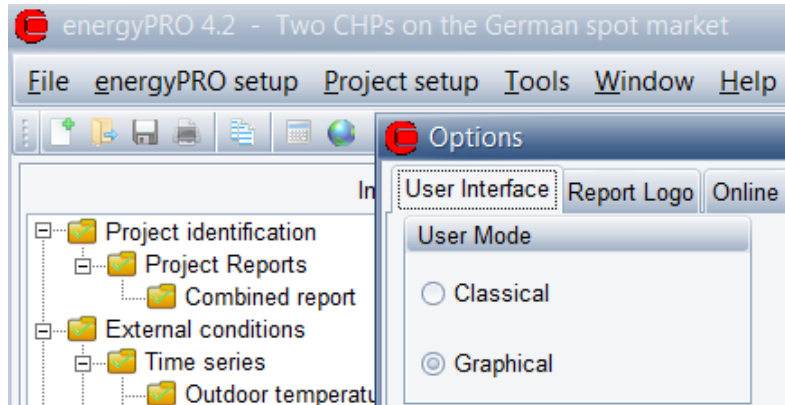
energyPRO 4.2 - Two CHPs on the German spot market

File energyPRO setup Project setup Tools Window Help

In

Project identification
Project Reports
Combined report
External conditions
Time series
Outdoor temperatu

Options

User Interface Report Logo Online

User Mode

Classical

Graphical